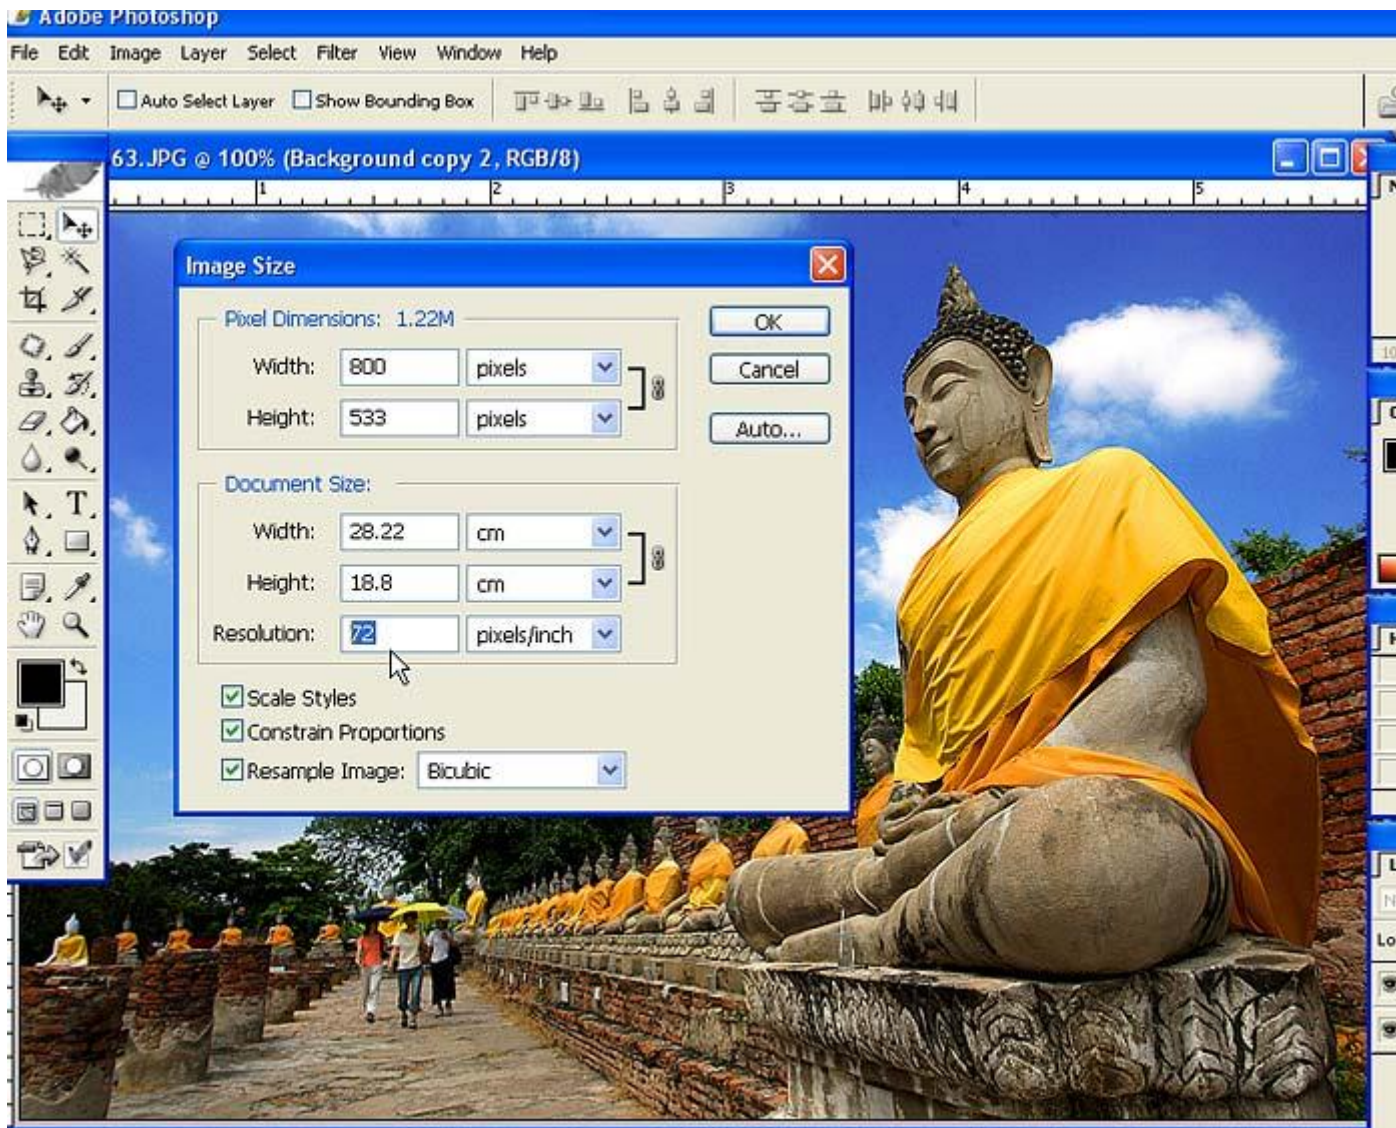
Adobe Photoshop

File Edit Image Layer Select Filter View Window Help

Auto Select Layer Show Bounding Box

63.JPG @ 100% (Background copy 2, RGB/8)

1 2 3 4 5

Image Size

Pixel Dimensions: 1.22M

Width: 800 pixels

Height: 533 pixels

OK

Cancel

Auto...

Document Size:

Width: 28.22 cm

Height: 18.8 cm

Resolution: 72 pixels/inch

Scale Styles

Constrain Proportions

Resample Image: Bicubic